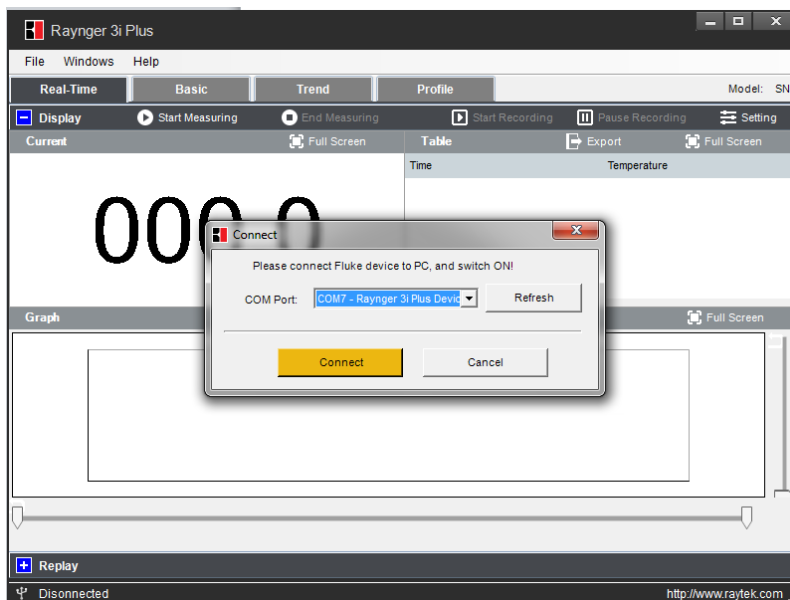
Raynger 3i Plus

File Windows Help

Real-Time Basic Trend Profile Model: SN

Display Start Measuring End Measuring Start Recording Pause Recording Setting

Current Full Screen Table Export Full Screen

Time Temperature

000.0

Connect

Please connect Fluke device to PC, and switch ON!

COM Port: COM7 - Raynger 3i Plus Devic Refresh

Connect Cancel

Graph Full Screen

Replay

Disconnected http://www.raytek.com